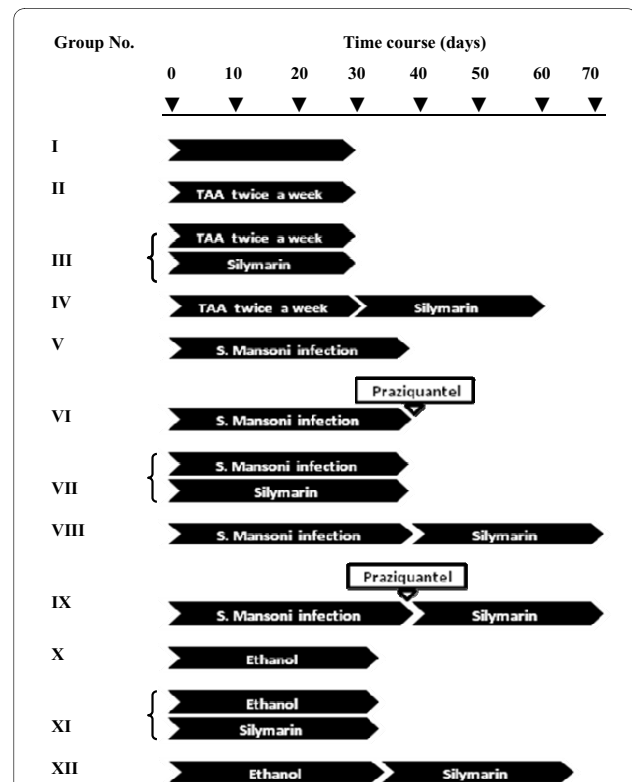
| Group No. | Time course (days) |
|---|---|
| | 0 10 20 30 40 50 60 70 |
| I | |
| II | TAA twice a week |
| III | TAA twice a week / Silymarin |
| IV | TAA twice a week, Silymarin |
| V | S. Mansoni infection |
| VI | Praziquantel, S. Mansoni infection |
| VII | S. Mansoni infection / Silymarin |
| VIII | S. Mansoni infection, Silymarin |
| IX | Praziquantel, S. Mansoni infection, Silymarin |
| X | Ethanol |
| XI | Ethanol / Silymarin |
| XII | Ethanol, Silymarin |